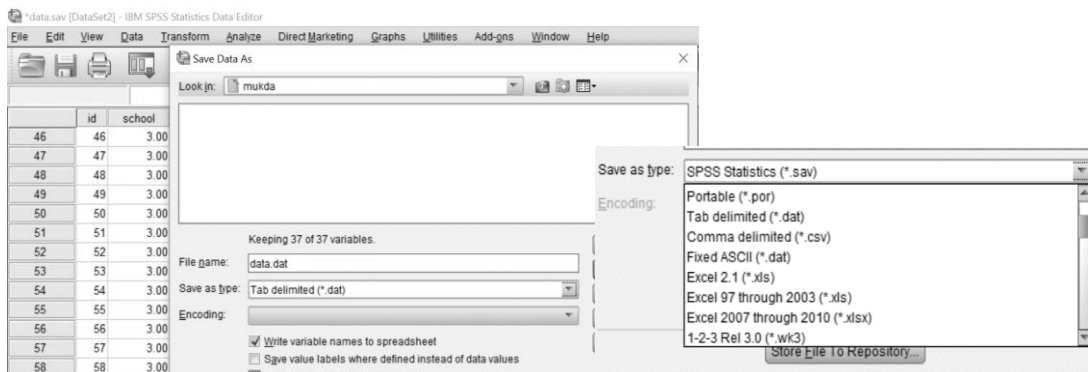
*data.sav [DataSet2] - IBM SPSS Statistics Data Editor

File Edit View Data Transform Analyze Direct Marketing Graphs Utilities Add-ons Window Help

Save Data As

Look in: mukda

| | id | school |
|---|---|---|
| 46 | 46 | 3.00 |
| 47 | 47 | 3.00 |
| 48 | 48 | 3.00 |
| 49 | 49 | 3.00 |
| 50 | 50 | 3.00 |
| 51 | 51 | 3.00 |
| 52 | 52 | 3.00 |
| 53 | 53 | 3.00 |
| 54 | 54 | 3.00 |
| 55 | 55 | 3.00 |
| 56 | 56 | 3.00 |
| 57 | 57 | 3.00 |
| 58 | 58 | 3.00 |

Keeping 37 of 37 variables.

File name: data.dat

Save as type: Tab delimited (*.dat)

Encoding:

Write variable names to spreadsheet

Save value labels where defined instead of data values

Save as type: SPSS Statistics (*.sav)

Encoding:

Portable (*.por)
Tab delimited (*.dat)
Comma delimited (*.csv)
Fixed ASCII (*.dat)
Excel 2.1 (*.xls)
Excel 97 through 2003 (*.xls)
Excel 2007 through 2010 (*.xlsx)
1-2-3 Rel 3.0 (*.wk3)

Store File To Repository...